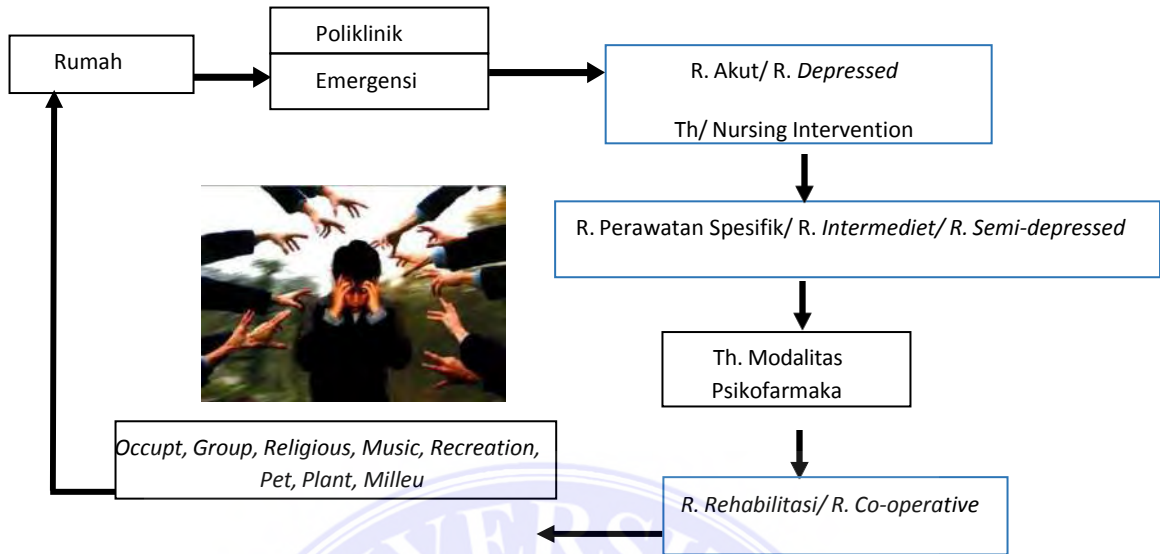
Rumah

Poliklinik

Emergensi

R. Akut/ R. *Depressed*

Th/ Nursing Intervention

R. Perawatan Spesifik/ R. *Intermediet/ R. Semi-depressed*

Th. Modalitas

Psikofarmaka

*R. Rehabilitasi/ R. Co-operative*

*Occupt, Group, Religious, Music, Recreation, Pet, Plant, Milleu*